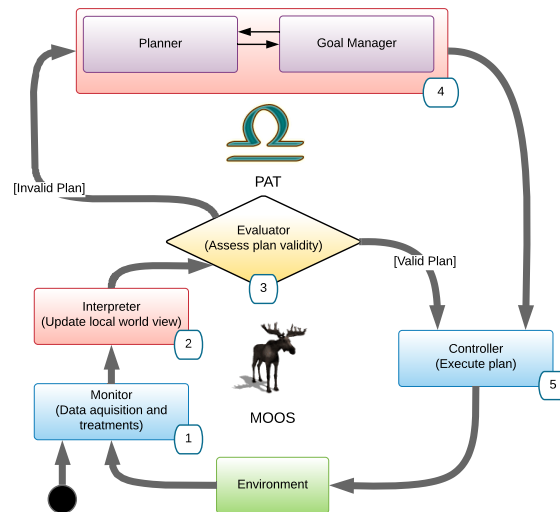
Planner

Goal Manager

4

PAT

[Invalid Plan]

Evaluator
(Assess plan validity)

3

[Valid Plan]

Interpreter
(Update local world view)

2

Controller
(Execute plan)

5

Monitor
(Data aquisition and treatments)

1

MOOS

Environment